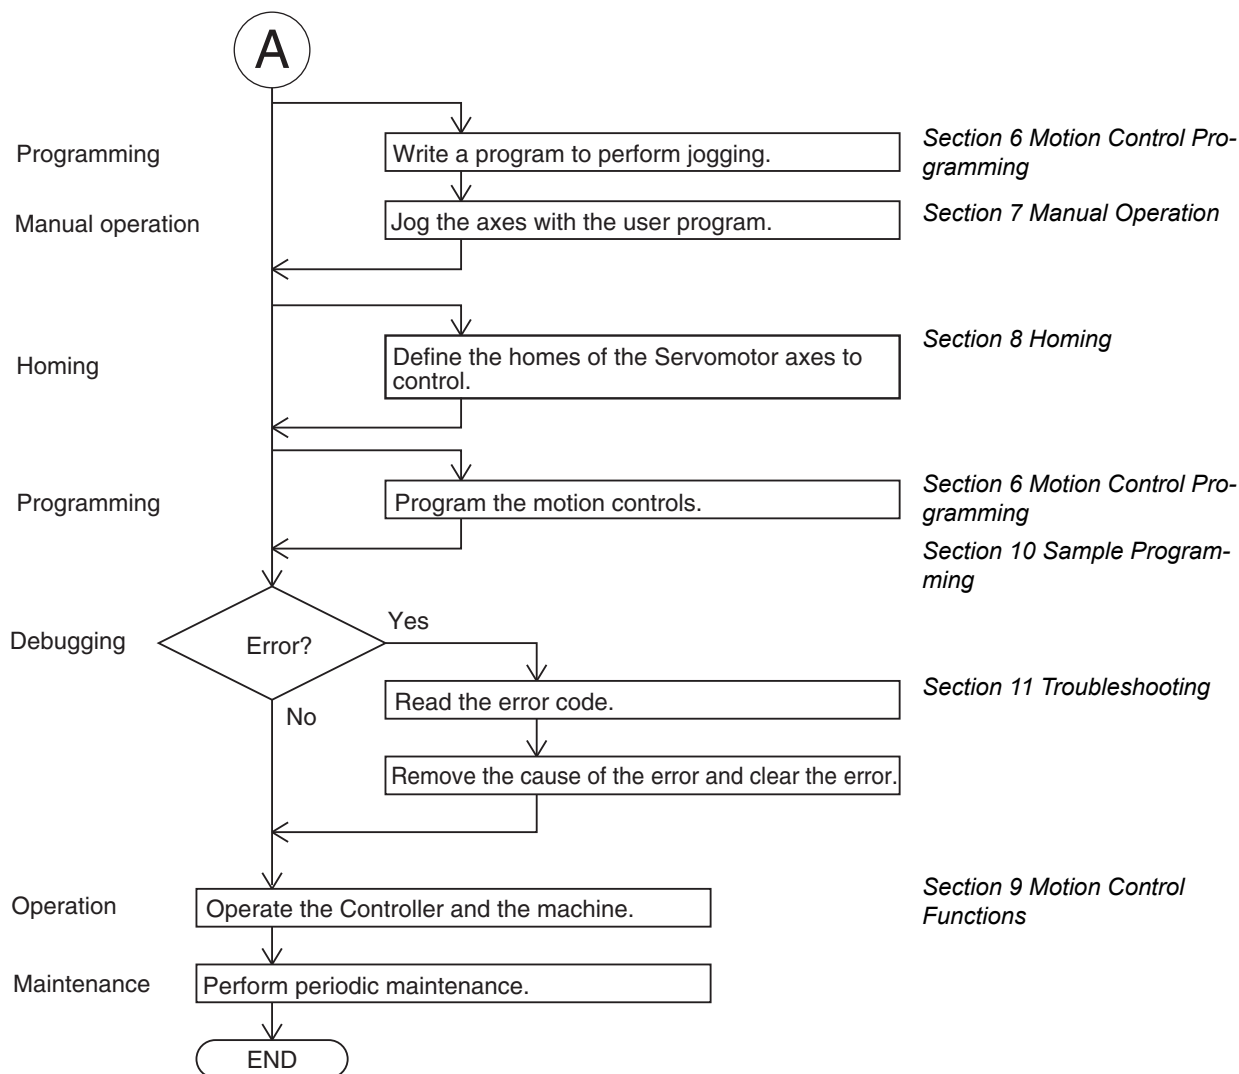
A

Programming
Write a program to perform jogging.
Section 6 Motion Control Programming

Manual operation
Jog the axes with the user program.
Section 7 Manual Operation

Homing
Define the homes of the Servomotor axes to control.
Section 8 Homing

Programming
Program the motion controls.
Section 6 Motion Control Programming
Section 10 Sample Programming

Debugging
Error?
Yes
No
Read the error code.
Section 11 Troubleshooting
Remove the cause of the error and clear the error.

Operation
Operate the Controller and the machine.
Section 9 Motion Control Functions

Maintenance
Perform periodic maintenance.

END